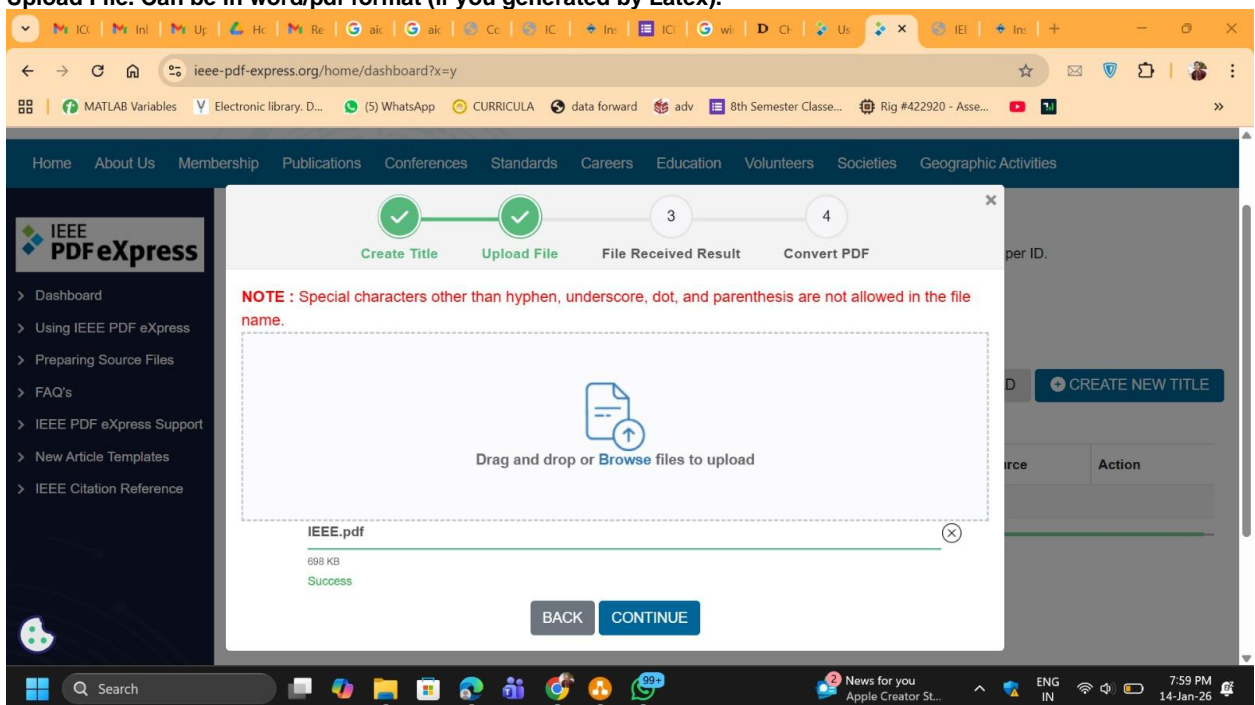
Upload File: Can be in word/pdf format (if you generated by Latex).

ieee-pdf-express.org/home/dashboard?x=y

MATLAB Variables Electronic library. D... (5) WhatsApp CURRICULA data forward adv 8th Semester Classe... Rig #422920 - Asse...

Home About Us Membership Publications Conferences Standards Careers Education Volunteers Societies Geographic Activities

IEEE PDF eXpress

> Dashboard
> Using IEEE PDF eXpress
> Preparing Source Files
> FAQ's
> IEEE PDF eXpress Support
> New Article Templates
> IEEE Citation Reference

Create Title Upload File 3 File Received Result 4 Convert PDF

NOTE : Special characters other than hyphen, underscore, dot, and parenthesis are not allowed in the file name.

Drag and drop or Browse files to upload

IEEE.pdf
698 KB
Success

BACK CONTINUE

per ID.

D CREATE NEW TITLE

rce Action

Search

News for you Apple Creator St...

ENG IN 7:59 PM 14-Jan-26